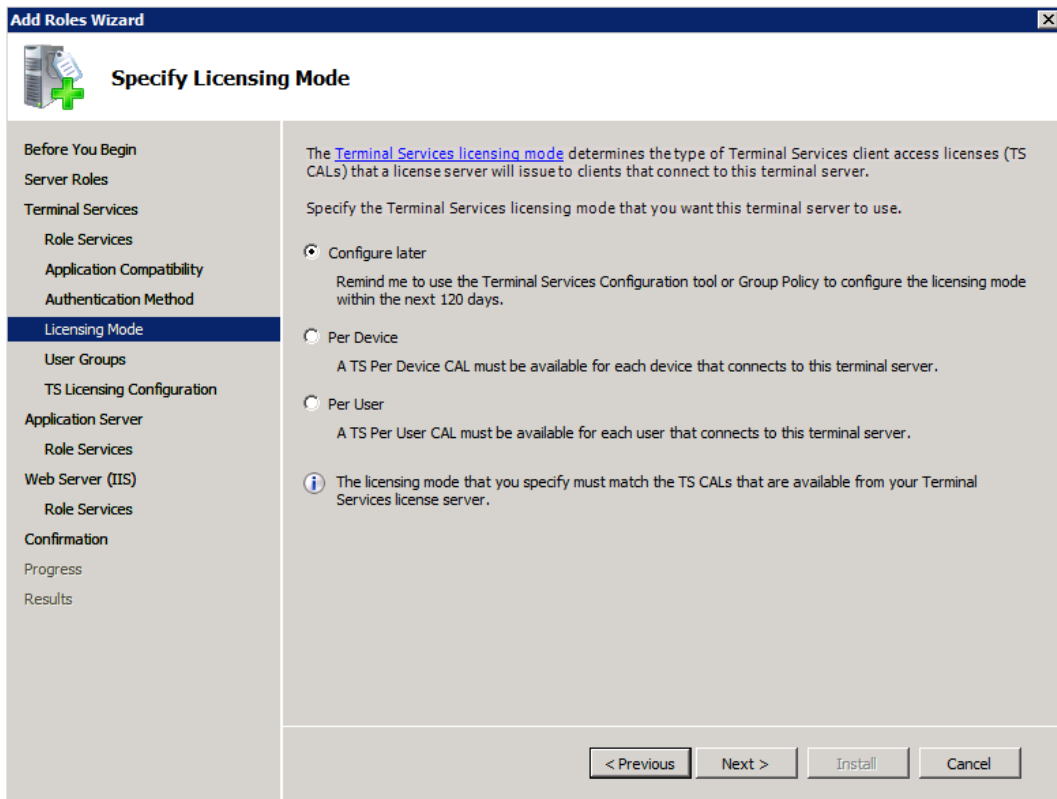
Add Roles Wizard

Specify Licensing Mode

Before You Begin
Server Roles
Terminal Services
Role Services
Application Compatibility
Authentication Method
Licensing Mode
User Groups
TS Licensing Configuration
Application Server
Role Services
Web Server (IIS)
Role Services
Confirmation
Progress
Results

The Terminal Services licensing mode determines the type of Terminal Services client access licenses (TS CALs) that a license server will issue to clients that connect to this terminal server.

Specify the Terminal Services licensing mode that you want this terminal server to use.

Configure later

Remind me to use the Terminal Services Configuration tool or Group Policy to configure the licensing mode within the next 120 days.

Per Device

A TS Per Device CAL must be available for each device that connects to this terminal server.

Per User

A TS Per User CAL must be available for each user that connects to this terminal server.

The licensing mode that you specify must match the TS CALs that are available from your Terminal Services license server.

< Previous
Next >
Install
Cancel